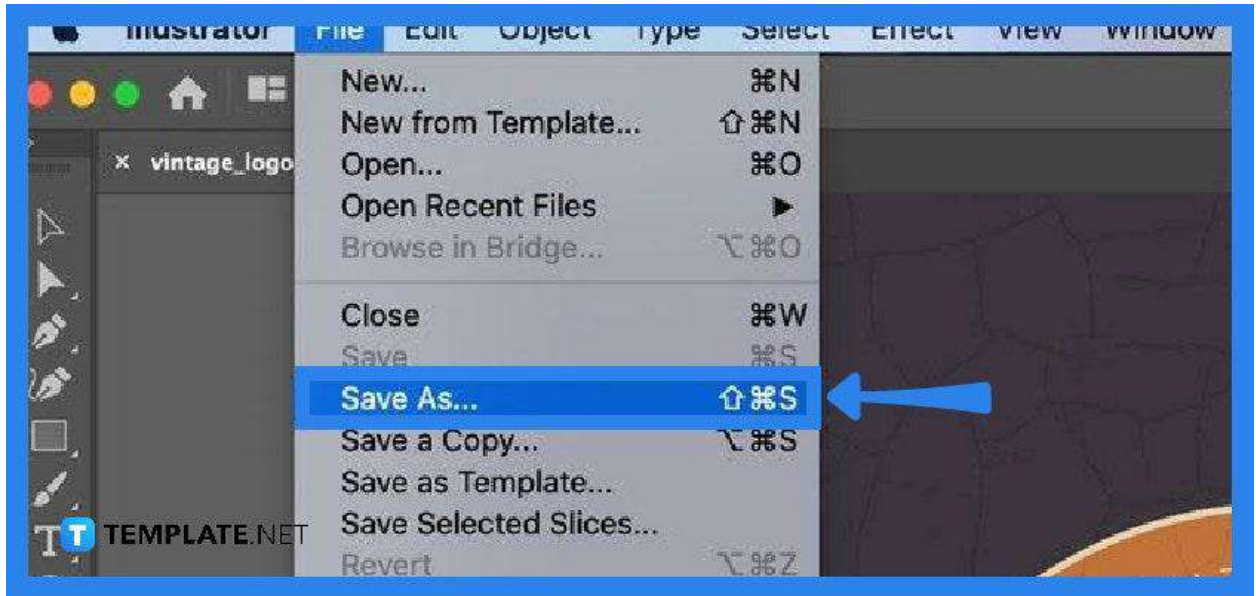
Illustrator File Edit Object Type Select Effect View Window

× vintage_logo

New... ⌘N
New from Template... ⇧⌘N
Open... ⌘O
Open Recent Files ▶
Browse in Bridge... ⌥⌘O

Close ⌘W
Save ⌘S
Save As... ⇧⌘S
Save a Copy... ⌥⌘S
Save as Template...
Save Selected Slices...
Revert ⌥⌘Z

TEMPLATE.NET